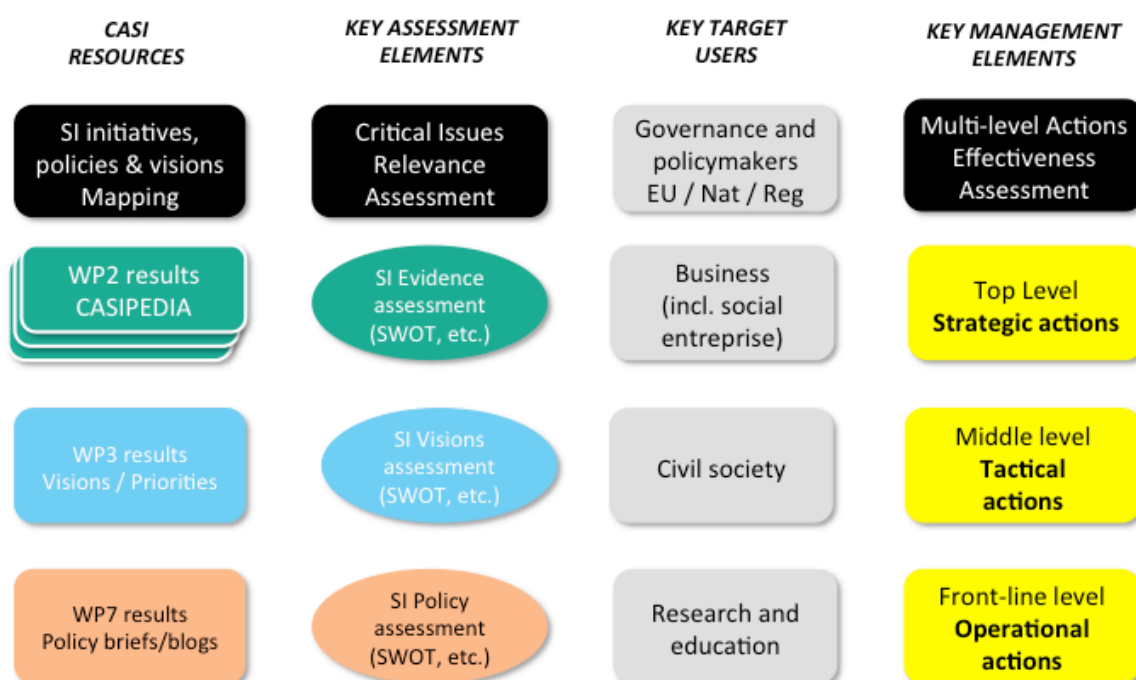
CASI RESOURCES

KEY ASSESSMENT ELEMENTS

KEY TARGET USERS

KEY MANAGEMENT ELEMENTS

SI initiatives, policies & visions Mapping

Critical Issues Relevance Assessment

Governance and policymakers EU / Nat / Reg

Multi-level Actions Effectiveness Assessment

WP2 results CASIPEDIA

SI Evidence assessment (SWOT, etc.)

Business (incl. social entreprise)

Top Level Strategic actions

WP3 results Visions / Priorities

SI Visions assessment (SWOT, etc.)

Civil society

Middle level Tactical actions

WP7 results Policy briefs/blogs

SI Policy assessment (SWOT, etc.)

Research and education

Front-line level Operational actions